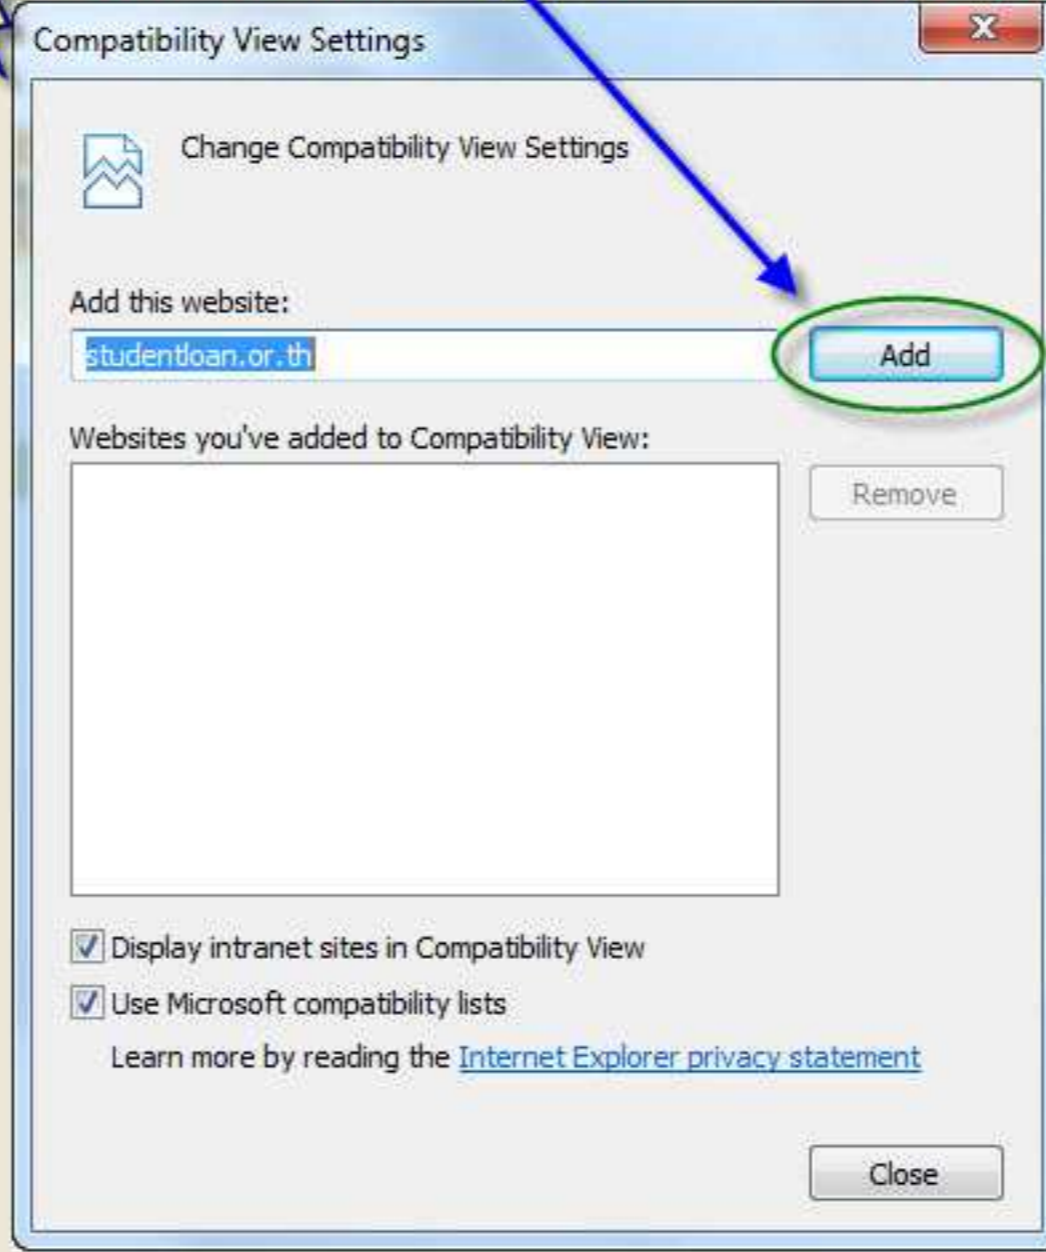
Compatibility View Settings

X

Change Compatibility View Settings

Add this website:

studentloan.or.th

Add

Websites you've added to Compatibility View:

Remove

Display intranet sites in Compatibility View

Use Microsoft compatibility lists

Learn more by reading the Internet Explorer privacy statement

Close